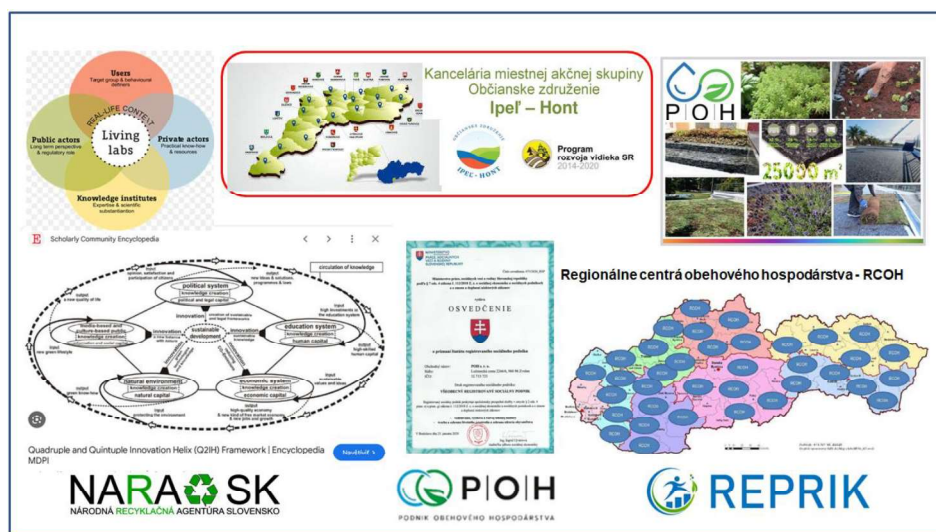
Users
Target group & behavioural drivers

REAL-LIFE CONTEXT

Living labs

Public actors
Long term perspective & regulatory role

Private actors
Practical know-how & resources

Knowledge institutes
Expertise & scientific substantiation

Kancelária miestnej akčnej skupiny
Občianske združenie
Ipeľ – Hont

IPEĽ - HONT

Program rozvoja vidieka SR 2014-2020

POH

25090 m²

Scholarly Community Encyclopedia

circulation of knowledge

political system
knowledge creation
political and legal capital

education system
knowledge creation
human capital

media-based and culture-based public
knowledge creation

innovation

sustainable development

natural environment
knowledge creation
natural capital

economic system
knowledge creation
economic capital

input
output
new quality of life
new green lifestyle
green know-how
protecting the environment
high quality economy
high-skilled human capital

Quadruple and Quintuple Innovation Helix (Q2IH) Framework | Encyclopedia MDPI

Navštíviť

OSVEDČENIE

Regionálne centrá obehového hospodárstva - RCOH

RCOH

NARA SK
NÁRODNÁ RECYKLAČNÁ AGENTÚRA SLOVENSKO

POH
PODNIK OBEHOVÉHO HOSPODÁRSTVA

REPRIK